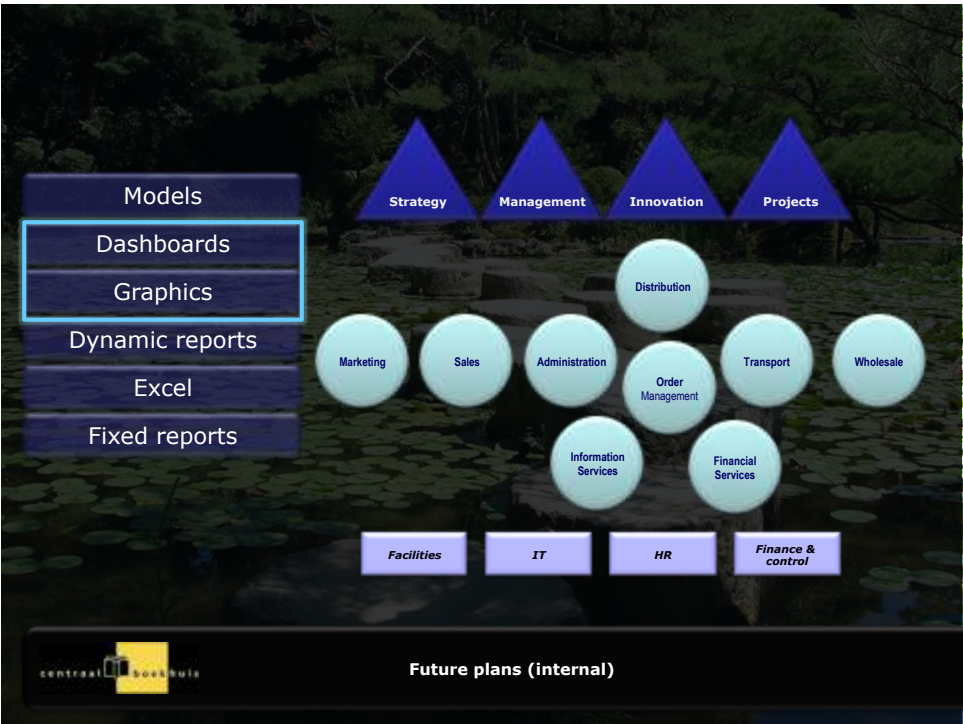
Models
Dashboards
Graphics
Dynamic reports
Excel
Fixed reports

Strategy
Management
Innovation
Projects

Distribution
Marketing
Sales
Administration
Order Management
Transport
Wholesale
Information Services
Financial Services

Facilities
IT
HR
Finance & control

centraal boekhuis

Future plans (internal)